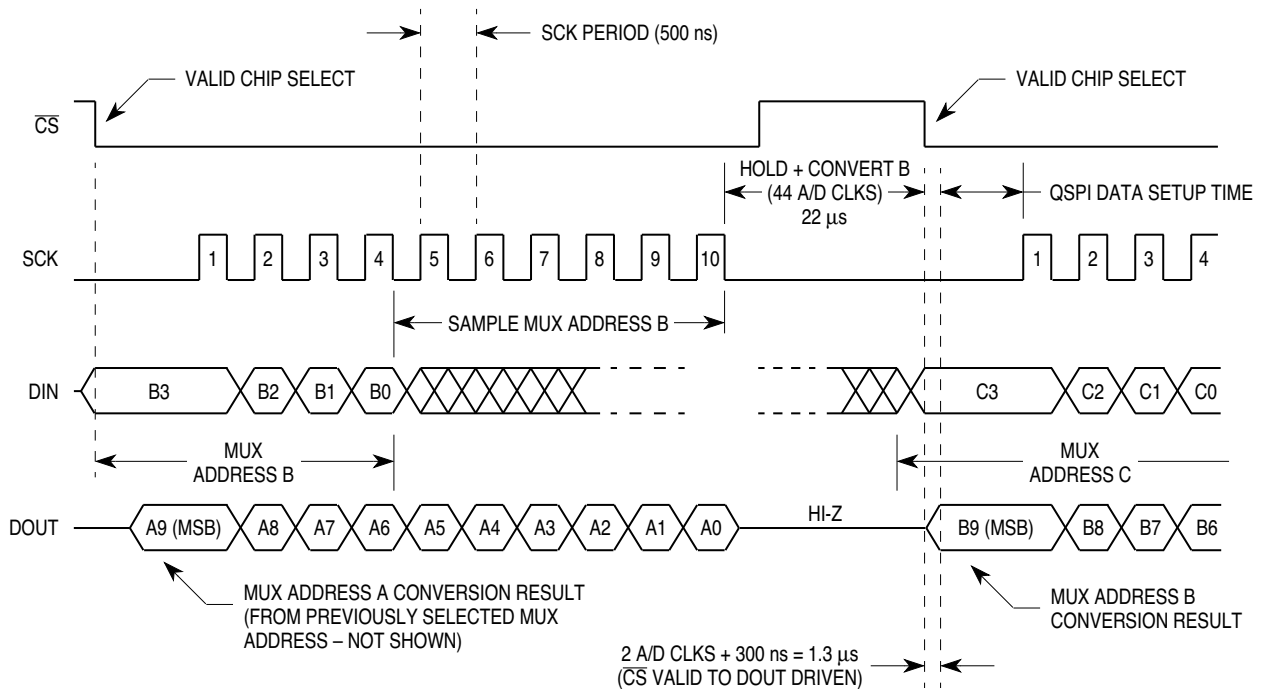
SCK PERIOD (500 ns)

VALID CHIP SELECT

VALID CHIP SELECT

$\overline{CS}$

HOLD + CONVERT B (44 A/D CLKS) 22 $\mu$s

QSPI DATA SETUP TIME

SCK

1 2 3 4 5 6 7 8 9 10

1 2 3 4

SAMPLE MUX ADDRESS B

DIN

B3 B2 B1 B0

C3 C2 C1 C0

MUX ADDRESS B

MUX ADDRESS C

DOUT

A9 (MSB) A8 A7 A6 A5 A4 A3 A2 A1 A0

HI-Z

B9 (MSB) B8 B7 B6

MUX ADDRESS A CONVERSION RESULT (FROM PREVIOUSLY SELECTED MUX ADDRESS – NOT SHOWN)

MUX ADDRESS B CONVERSION RESULT

2 A/D CLKS + 300 ns = 1.3 $\mu$s ($\overline{CS}$ VALID TO DOUT DRIVEN)